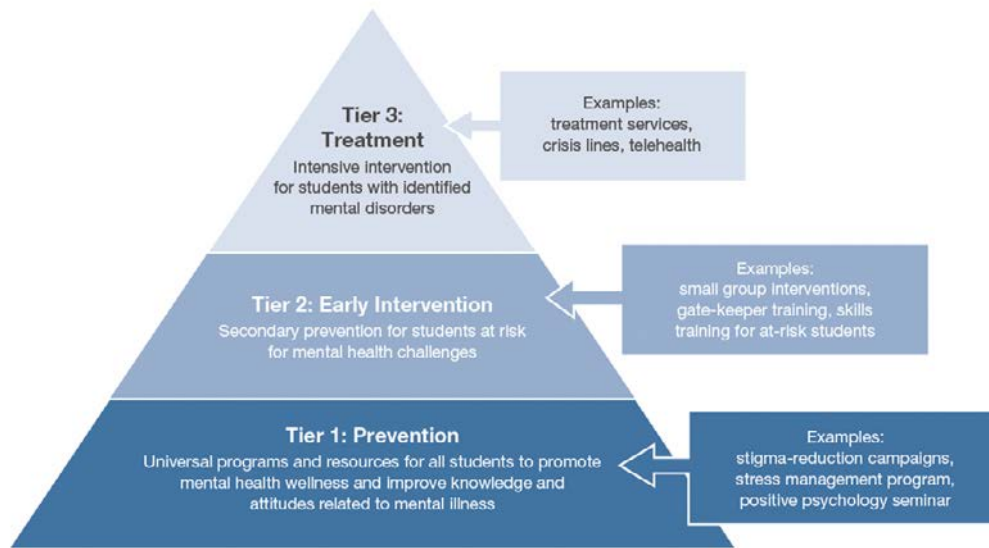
Tier 3: Treatment
Intensive intervention for students with identified mental disorders

Examples: treatment services, crisis lines, telehealth

Tier 2: Early Intervention
Secondary prevention for students at risk for mental health challenges

Examples: small group interventions, gate-keeper training, skills training for at-risk students

Tier 1: Prevention
Universal programs and resources for all students to promote mental health wellness and improve knowledge and attitudes related to mental illness

Examples: stigma-reduction campaigns, stress management program, positive psychology seminar